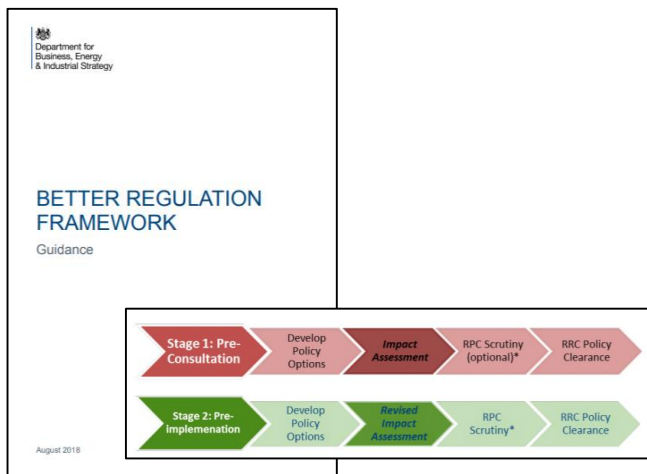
Department for Business, Energy & Industrial Strategy

BETTER REGULATION FRAMEWORK

Guidance

August 2018

Stage 1: Pre-Consultation

Develop Policy Options

Impact Assessment

RPC Scrutiny (optional)*

RRC Policy Clearance

Stage 2: Pre-implemenation

Develop Policy Options

Revised Impact Assessment

RPC Scrutiny*

RRC Policy Clearance